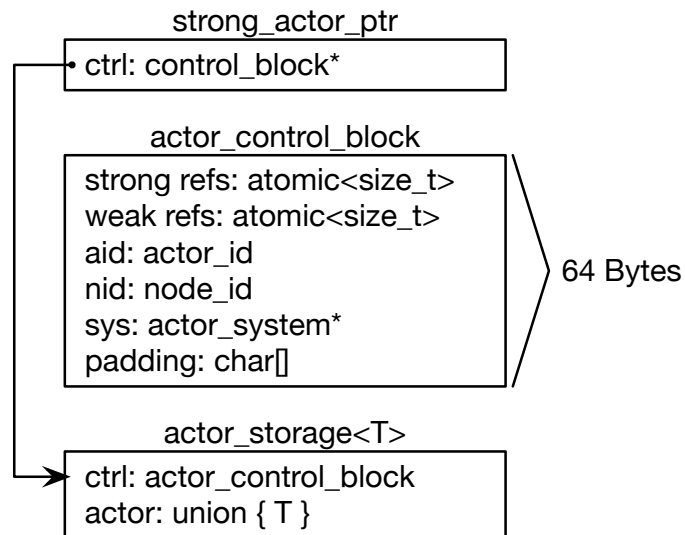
strong_actor_ptr

ctrl: control_block*

actor_control_block

strong refs: atomic<size_t>
weak refs: atomic<size_t>
aid: actor_id
nid: node_id
sys: actor_system*
padding: char[]

64 Bytes

actor_storage<T>

ctrl: actor_control_block
actor: union { T }